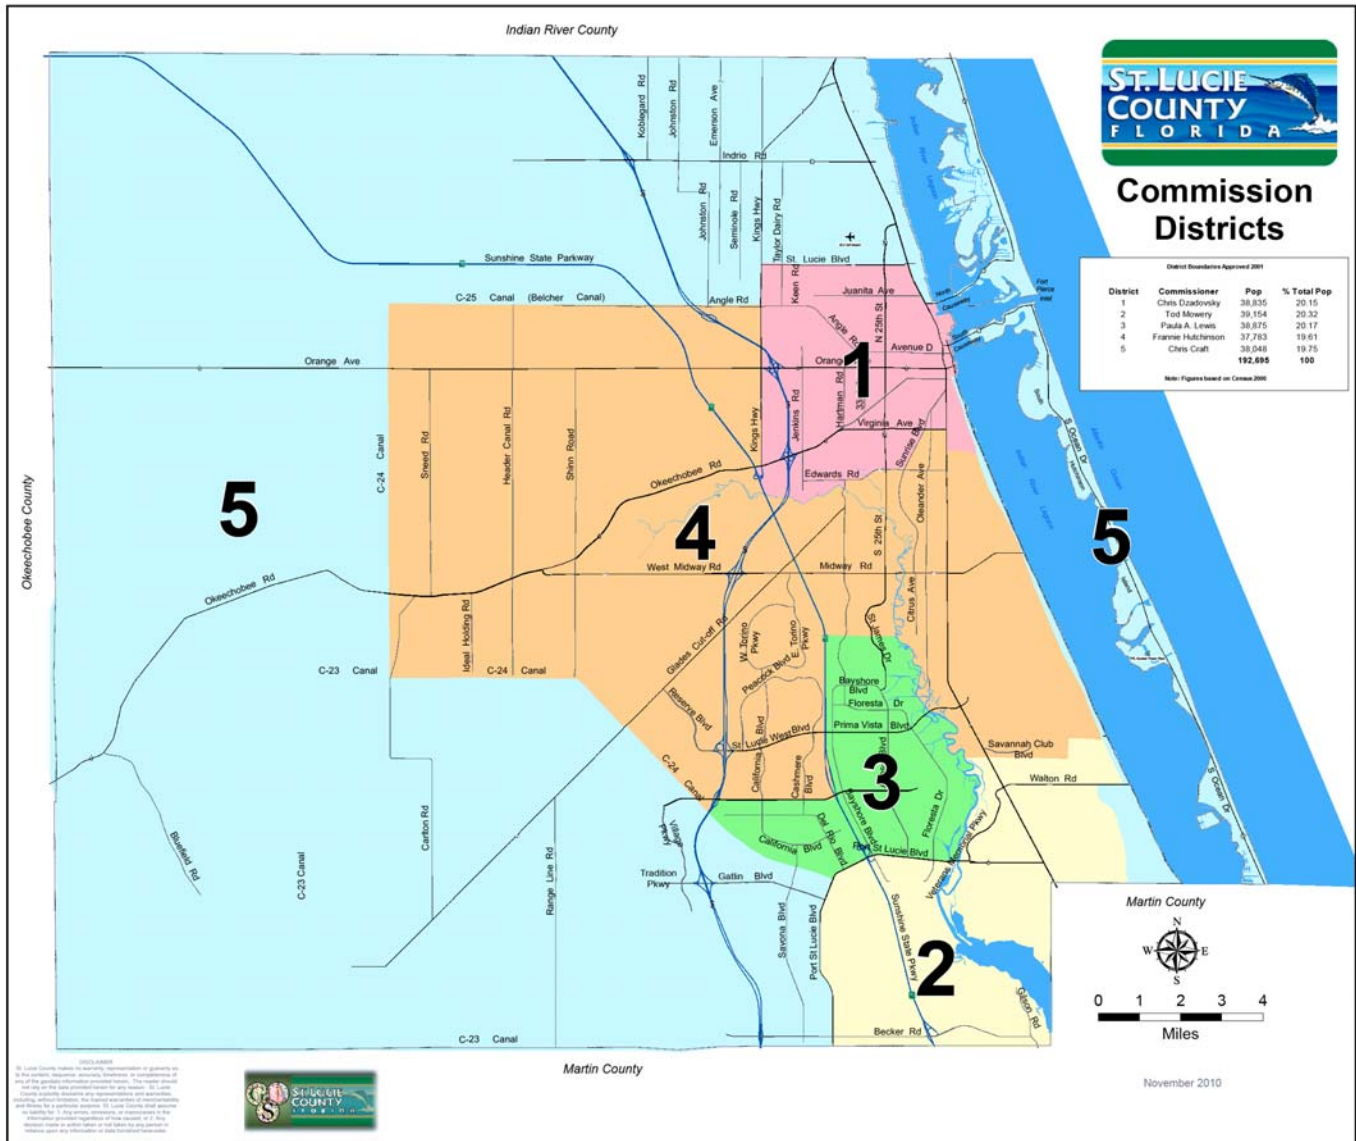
Indian River County

ST. LUCIE COUNTY FLORIDA

Commission Districts

District Boundaries Approved 2001

| District | Commissioner | Pop | % Total Pop |
|---|---|---|---|
| 1 | Chris Dzadovsky | 38,835 | 20.15 |
| 2 | Tod Mowery | 39,154 | 20.32 |
| 3 | Paula A. Lewis | 38,875 | 20.17 |
| 4 | Frannie Hutchinson | 37,783 | 19.61 |
| 5 | Chris Craft | 38,048 | 19.75 |
| | | 192,695 | 100 |

Note: Figures based on Census 2000

Koblegard Rd
Johnston Rd
Emerson Ave
Indrio Rd
Johnston Rd
Seminole Rd
Kings Hwy
Taylor Dairy Rd
Sunshine State Parkway
St. Lucie Blvd
Keen Rd
Juanita Ave
C-25 Canal (Belcher Canal)
Angle Rd
Angle Rd
N 25th St
Avenue D
Orange Ave
Orange
1
Hartman Rd
33
Jenkins Rd
Kings Hwy
Virginia Ave
Sunrise Blvd
Edwards Rd
C-24 Canal
Sneed Rd
Header Canal Rd
Shinn Road
Okeechobee Rd
5
4
5
Oleander Ave
S 25th St
West Midway Rd
Midway Rd
Okeechobee County
Okeechobee Rd
Ideal Holding Rd
Glades Cut-off Rd
W. Torino Pkwy
Peacock Blvd
E. Torino Pkwy
St James Dr
Citrus Ave
C-23 Canal
C-24 Canal
Bayshore Blvd
Floresta Dr
Reserve Blvd
Prima Vista Blvd
St Lucie West Blvd
California Blvd
Cashmere Blvd
Bayshore Blvd
Savannah Club Blvd
C-24 Canal
3
Walton Rd
Floresta Dr
Village Pkwy
California Blvd
Del Rio Blvd
Port St Lucie Blvd
Veterans Memorial Pkwy
S Ocean Dr
S Ocean Dr
Blanfield Rd
Carlton Rd
C-23 Canal
Range Line Rd
Tradition Pkwy
Gatlin Blvd
Savona Blvd
Port St Lucie Blvd
Sunshine State Pkwy
2
Gilson Rd
Martin County
N
W
E
S
0 1 2 3 4
Miles
Becker Rd
C-23 Canal
Martin County
November 2010

DISCLAIMER
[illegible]

ST. LUCIE COUNTY FLORIDA